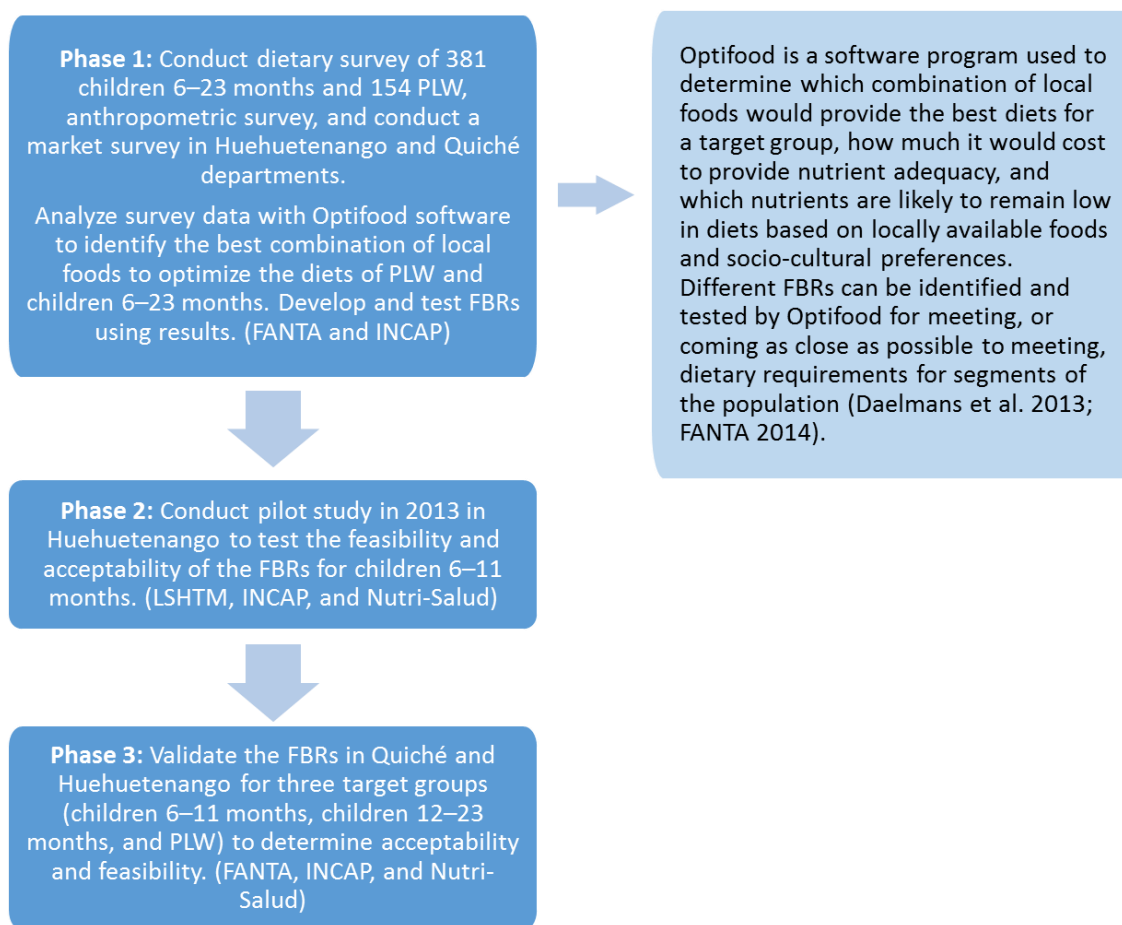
**Phase 1:** Conduct dietary survey of 381 children 6–23 months and 154 PLW, anthropometric survey, and conduct a market survey in Huehuetenango and Quiché departments.

Analyze survey data with Optifood software to identify the best combination of local foods to optimize the diets of PLW and children 6–23 months. Develop and test FBRs using results. (FANTA and INCAP)

Optifood is a software program used to determine which combination of local foods would provide the best diets for a target group, how much it would cost to provide nutrient adequacy, and which nutrients are likely to remain low in diets based on locally available foods and socio-cultural preferences. Different FBRs can be identified and tested by Optifood for meeting, or coming as close as possible to meeting, dietary requirements for segments of the population (Daelmans et al. 2013; FANTA 2014).

**Phase 2:** Conduct pilot study in 2013 in Huehuetenango to test the feasibility and acceptability of the FBRs for children 6–11 months. (LSHTM, INCAP, and Nutri-Salud)

**Phase 3:** Validate the FBRs in Quiché and Huehuetenango for three target groups (children 6–11 months, children 12–23 months, and PLW) to determine acceptability and feasibility. (FANTA, INCAP, and Nutri-Salud)